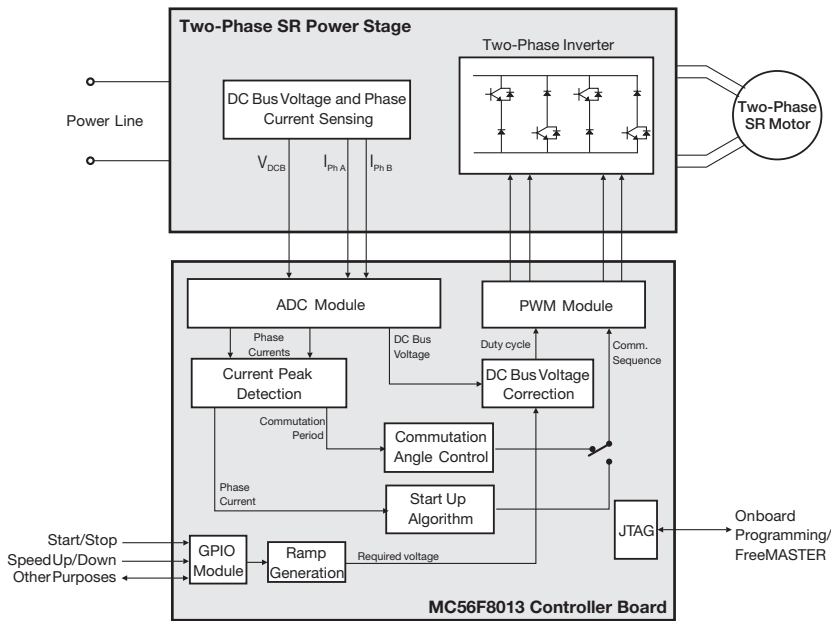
Two-Phase SR Power Stage

Two-Phase Inverter

Power Line

DC Bus Voltage and Phase Current Sensing

Two-Phase SR Motor

$V_{DCB}$ $I_{Ph A}$ $I_{Ph B}$

ADC Module

PWM Module

Phase Currents

DC Bus Voltage

Duty cycle

Comm. Sequence

Current Peak Detection

DC Bus Voltage Correction

Commutation Period

Commutation Angle Control

Phase Current

Start Up Algorithm

JTAG

Onboard Programming/ FreeMASTER

Start/Stop

Speed Up/Down

Other Purposes

GPIO Module

Ramp Generation

Required voltage

MC56F8013 Controller Board